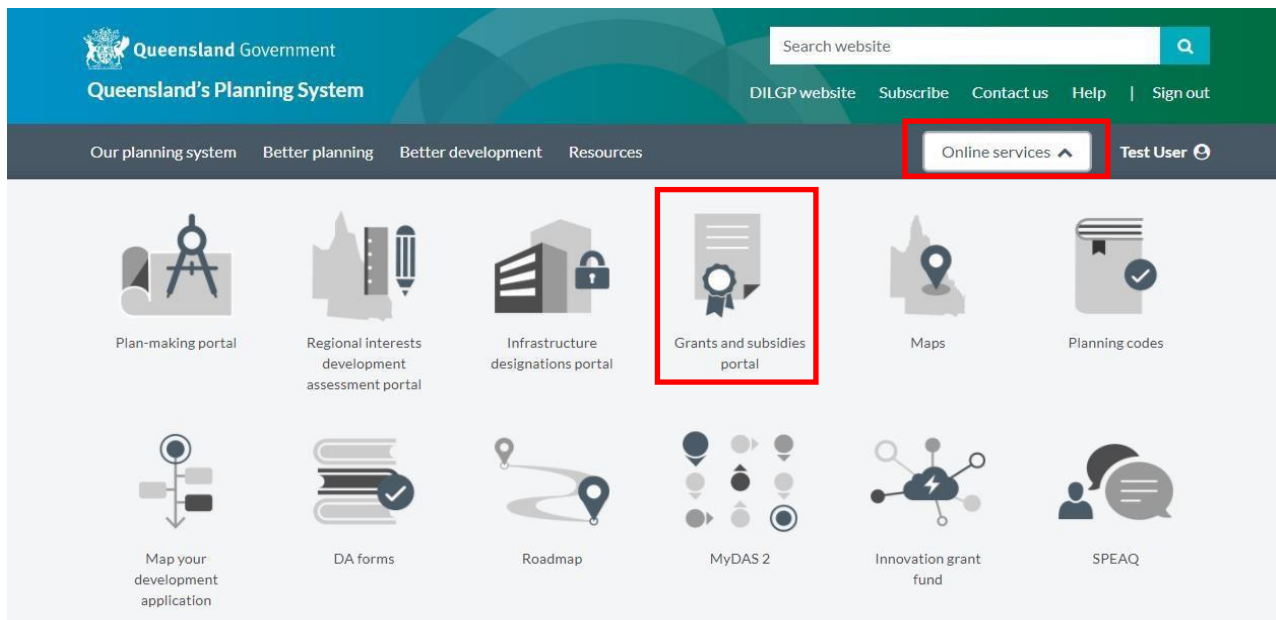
Queensland Government
Queensland's Planning System

Search website

DILGP website Subscribe Contact us Help | Sign out

Our planning system Better planning Better development Resources

Online services

Test User

Plan-making portal

Regional interests development assessment portal

Infrastructure designations portal

Grants and subsidies portal

Maps

Planning codes

Map your development application

DA forms

Roadmap

MyDAS 2

Innovation grant fund

SPEAQ